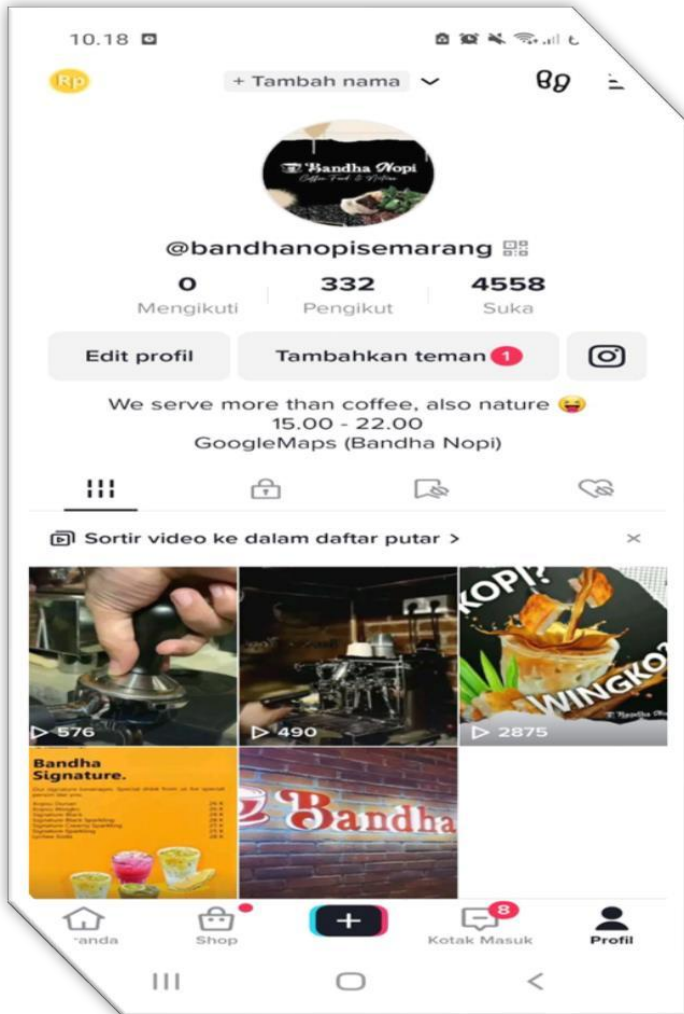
10.18

Rp

+ Tambah nama

Bandha Nopi
Coffee Food & Nature

@bandhanopisemarang

0
Mengikuti

332
Pengikut

4558
Suka

Edit profil

Tambahkan teman 1

We serve more than coffee, also nature 😝
15.00 - 22.00
GoogleMaps (Bandha Nopi)

Sortir video ke dalam daftar putar >

▷ 576

▷ 490

KOPI?
WINGKO?
Bandha Nopi
▷ 2875

Bandha Signature.
Our signature beverages. Special drink from us for special person like you.
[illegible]

Bandha

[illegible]randa

Shop

8
Kotak Masuk

Profil